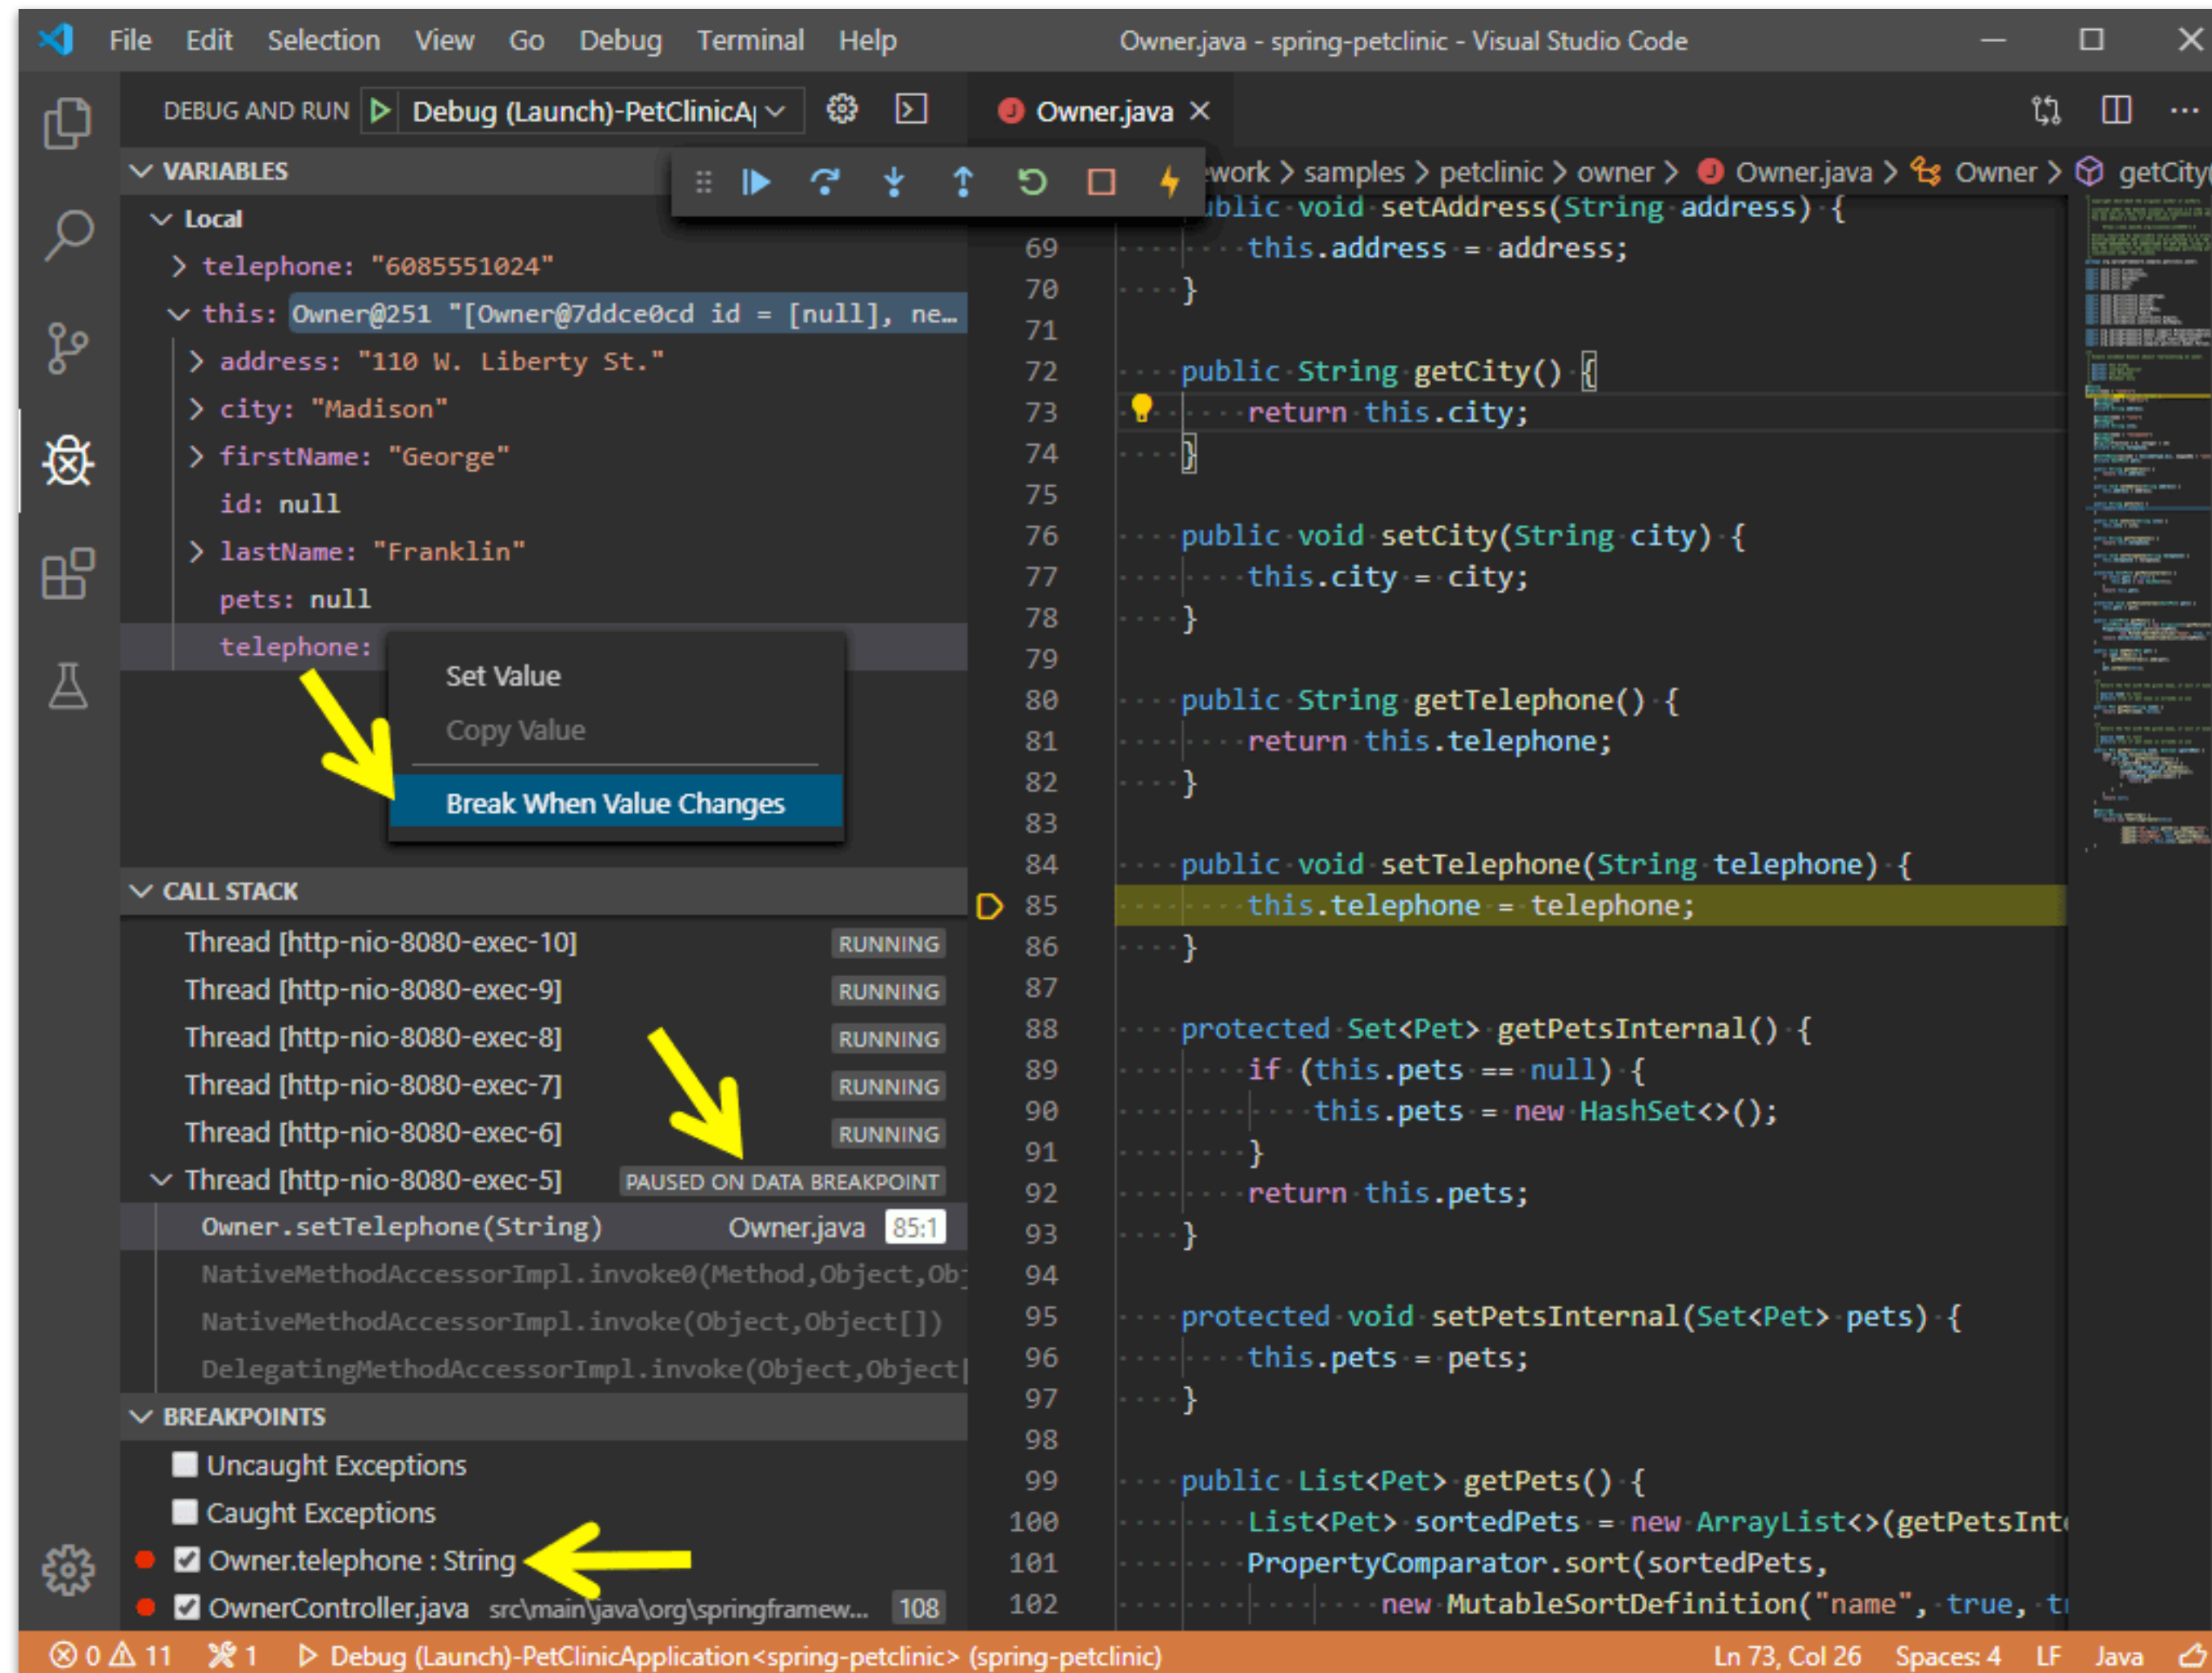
File Edit Selection View Go Debug Terminal Help Owner.java - spring-petclinic - Visual Studio Code

DEBUG AND RUN Debug (Launch)-PetClinicA|

Owner.java ×

VARIABLES
Local
> telephone: "6085551024"
this: Owner@251 "[Owner@7ddce0cd id = [null], ne…
> address: "110 W. Liberty St."
> city: "Madison"
> firstName: "George"
id: null
> lastName: "Franklin"
pets: null
telephone:

Set Value
Copy Value
Break When Value Changes

CALL STACK
Thread [http-nio-8080-exec-10] RUNNING
Thread [http-nio-8080-exec-9] RUNNING
Thread [http-nio-8080-exec-8] RUNNING
Thread [http-nio-8080-exec-7] RUNNING
Thread [http-nio-8080-exec-6] RUNNING
Thread [http-nio-8080-exec-5] PAUSED ON DATA BREAKPOINT
Owner.setTelephone(String) Owner.java 85:1
NativeMethodAccessorImpl.invoke0(Method,Object,Ob
NativeMethodAccessorImpl.invoke(Object,Object[])
DelegatingMethodAccessorImpl.invoke(Object,Object|

BREAKPOINTS
Uncaught Exceptions
Caught Exceptions
Owner.telephone : String
OwnerController.java src\main\java\org\springframew... 108

work > samples > petclinic > owner > Owner.java > Owner > getCity

ublic void setAddress(String address) {
69 this.address = address;
70 }
71
72 public String getCity() {
73 return this.city;
74 }
75
76 public void setCity(String city) {
77 this.city = city;
78 }
79
80 public String getTelephone() {
81 return this.telephone;
82 }
83
84 public void setTelephone(String telephone) {
85 this.telephone = telephone;
86 }
87
88 protected Set<Pet> getPetsInternal() {
89 if (this.pets == null) {
90 this.pets = new HashSet<>();
91 }
92 return this.pets;
93 }
94
95 protected void setPetsInternal(Set<Pet> pets) {
96 this.pets = pets;
97 }
98
99 public List<Pet> getPets() {
100 List<Pet> sortedPets = new ArrayList<>(getPetsInt
101 PropertyComparator.sort(sortedPets,
102 new MutableSortDefinition("name", true, t

⊗ 0 ⚠ 11 1 Debug (Launch)-PetClinicApplication<spring-petclinic> (spring-petclinic) Ln 73, Col 26 Spaces: 4 LF Java